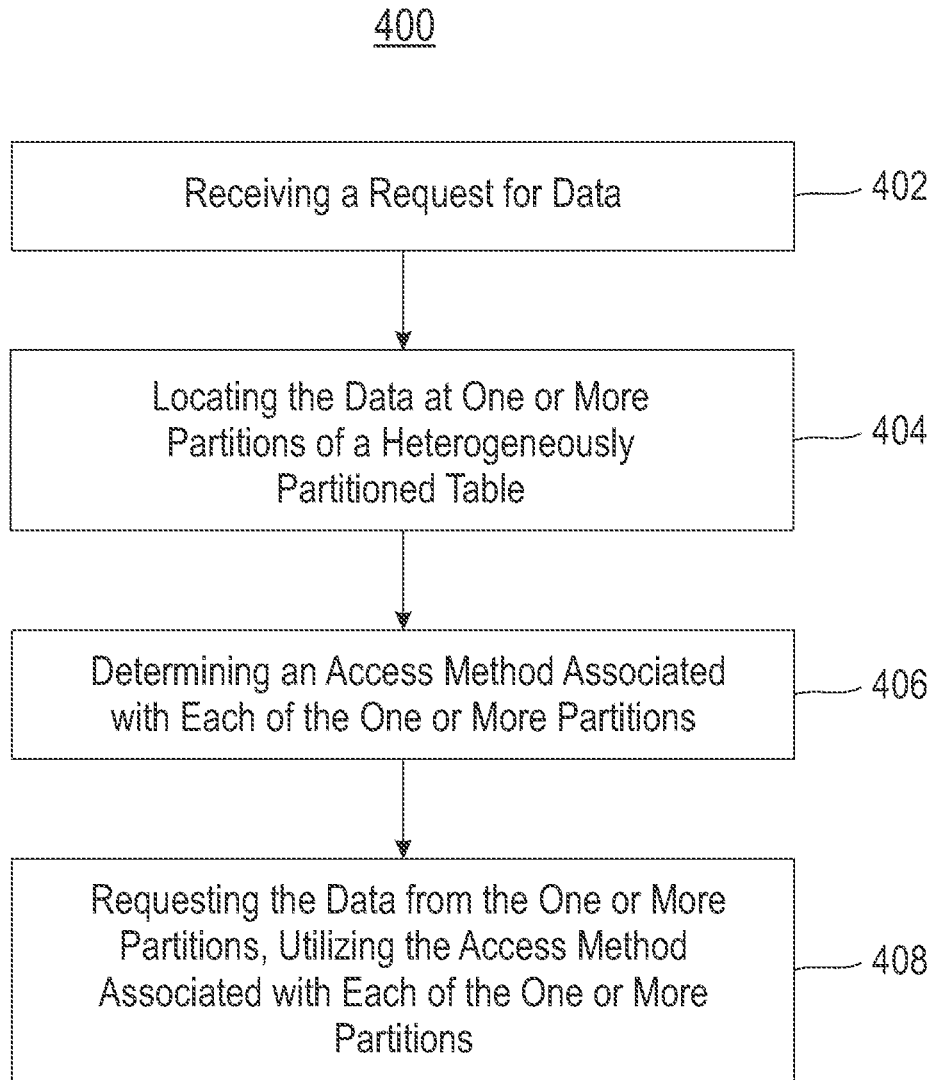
400

Receiving a Request for Data

402

Locating the Data at One or More Partitions of a Heterogeneously Partitioned Table

404

Determining an Access Method Associated with Each of the One or More Partitions

406

Requesting the Data from the One or More Partitions, Utilizing the Access Method Associated with Each of the One or More Partitions

408